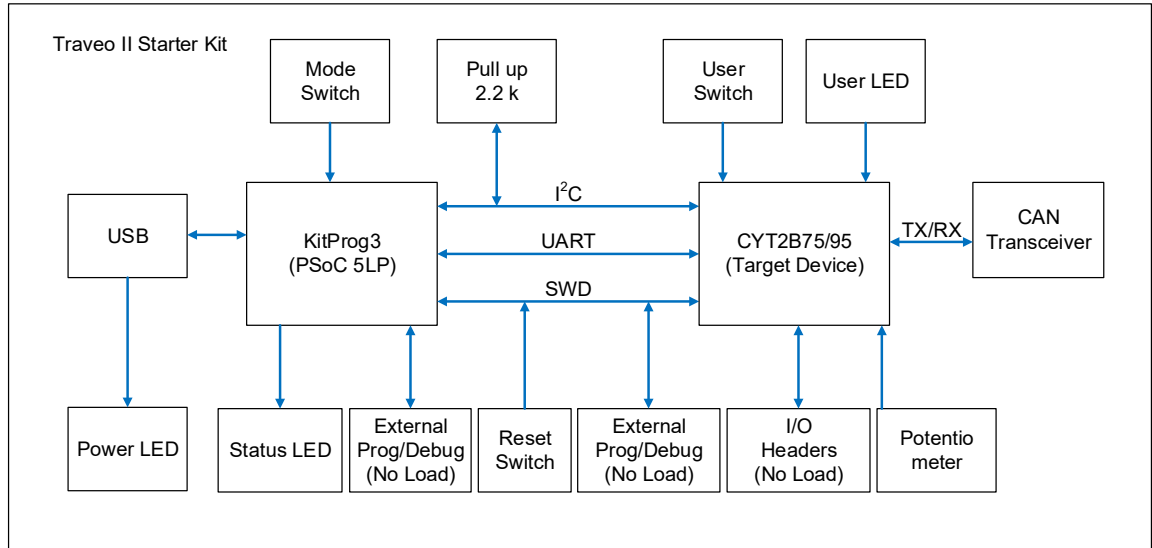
Traveo II Starter Kit

Mode Switch

Pull up 2.2 k

User Switch

User LED

USB

KitProg3 (PSoC 5LP)

$I^2C$

UART

SWD

CYT2B75/95 (Target Device)

TX/RX

CAN Transceiver

Power LED

Status LED

External Prog/Debug (No Load)

Reset Switch

External Prog/Debug (No Load)

I/O Headers (No Load)

Potentio meter